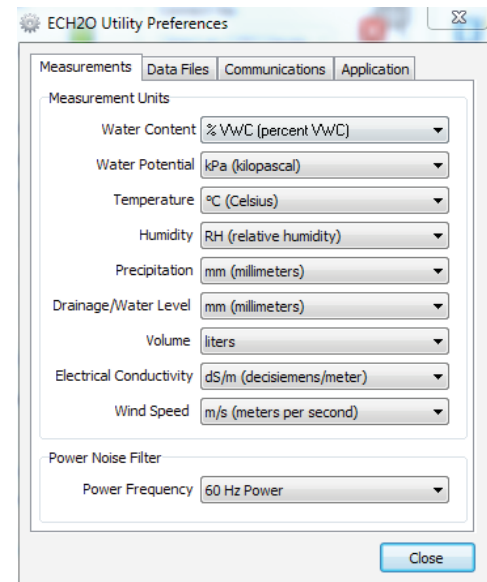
ECH2O Utility Preferences

Measurements | Data Files | Communications | Application

Measurement Units

Water Content % VWC (percent VWC)

Water Potential kPa (kilopascal)

Temperature ºC (Celsius)

Humidity RH (relative humidity)

Precipitation mm (millimeters)

Drainage/Water Level mm (millimeters)

Volume liters

Electrical Conductivity dS/m (decisiemens/meter)

Wind Speed m/s (meters per second)

Power Noise Filter

Power Frequency 60 Hz Power

Close